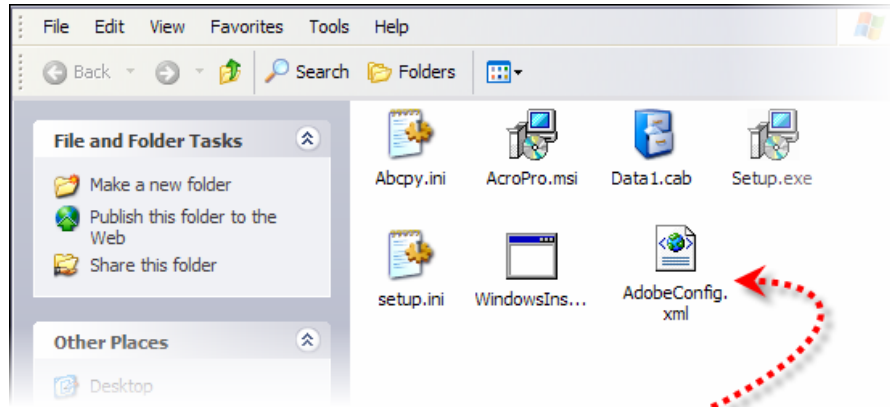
File Edit View Favorites Tools Help

Back Search Folders

File and Folder Tasks

Make a new folder

Publish this folder to the Web

Share this folder

Other Places

Desktop

Abcpy.ini

AcroPro.msi

Data1.cab

Setup.exe

setup.ini

WindowsIns...

AdobeConfig.xml